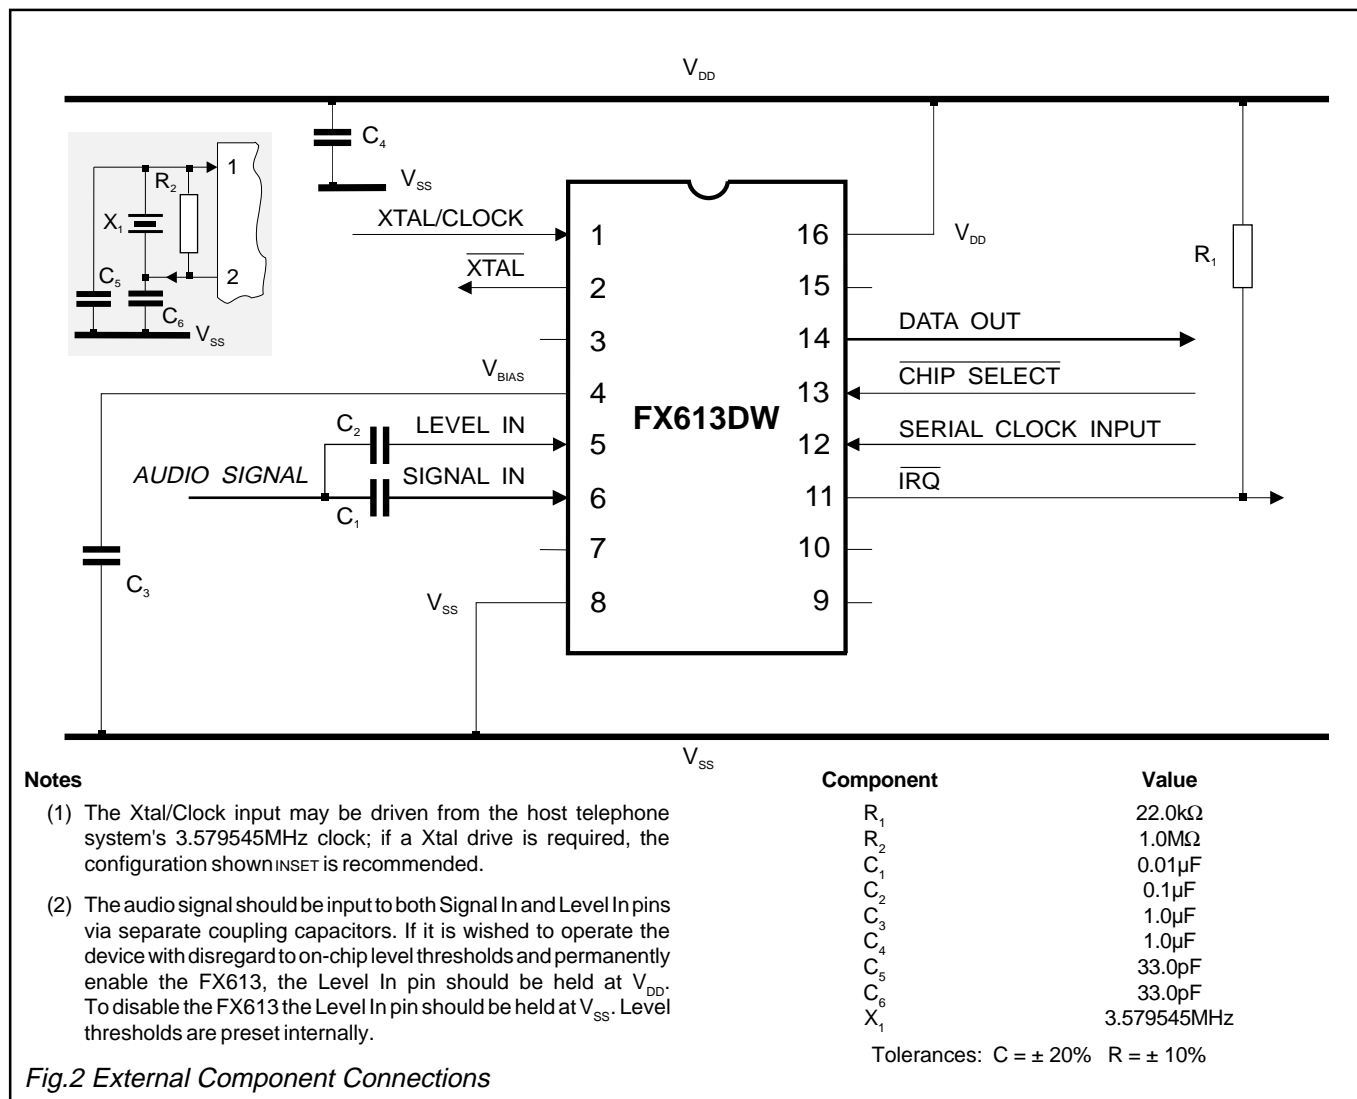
$V_{DD}$

$C_4$

$V_{SS}$

1

$R_2$

$X_1$

2

$C_5$

$C_6$

$V_{SS}$

XTAL/CLOCK

$\overline{XTAL}$

$V_{BIAS}$

$C_2$

LEVEL IN

AUDIO SIGNAL

SIGNAL IN

$C_1$

$C_3$

$V_{SS}$

1
2
3
4
5
6
7
8

FX613DW

16
15
14
13
12
11
10
9

$V_{DD}$

$R_1$

DATA OUT

$\overline{CHIP\ SELECT}$

SERIAL CLOCK INPUT

$\overline{IRQ}$

$V_{SS}$

**Notes**

(1) The Xtal/Clock input may be driven from the host telephone system's 3.579545MHz clock; if a Xtal drive is required, the configuration shown INSET is recommended.

(2) The audio signal should be input to both Signal In and Level In pins via separate coupling capacitors. If it is wished to operate the device with disregard to on-chip level thresholds and permanently enable the FX613, the Level In pin should be held at $V_{DD}$. To disable the FX613 the Level In pin should be held at $V_{SS}$. Level thresholds are preset internally.

| Component | Value |
|---|---|
| $R_1$ | 22.0kΩ |
| $R_2$ | 1.0MΩ |
| $C_1$ | 0.01µF |
| $C_2$ | 0.1µF |
| $C_3$ | 1.0µF |
| $C_4$ | 1.0µF |
| $C_5$ | 33.0pF |
| $C_6$ | 33.0pF |
| $X_1$ | 3.579545MHz |

Tolerances: C = ± 20% R = ± 10%

Fig.2 External Component Connections